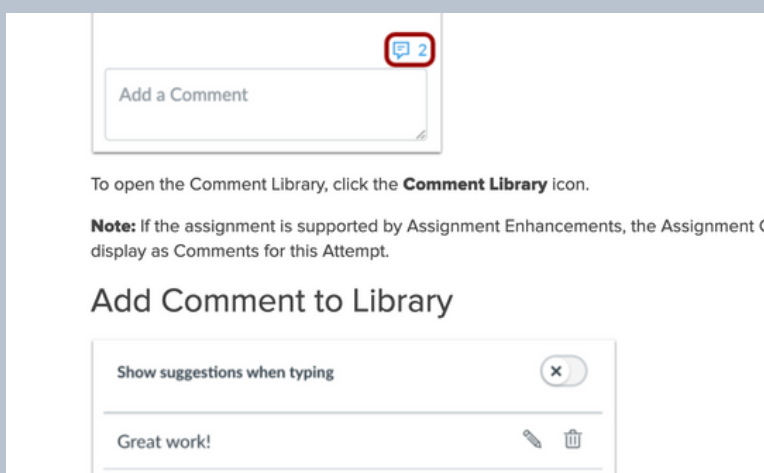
2

Add a Comment

To open the Comment Library, click the **Comment Library** icon.

**Note:** If the assignment is supported by Assignment Enhancements, the Assignment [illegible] display as Comments for this Attempt.

# Add Comment to Library

Show suggestions when typing

Great work!